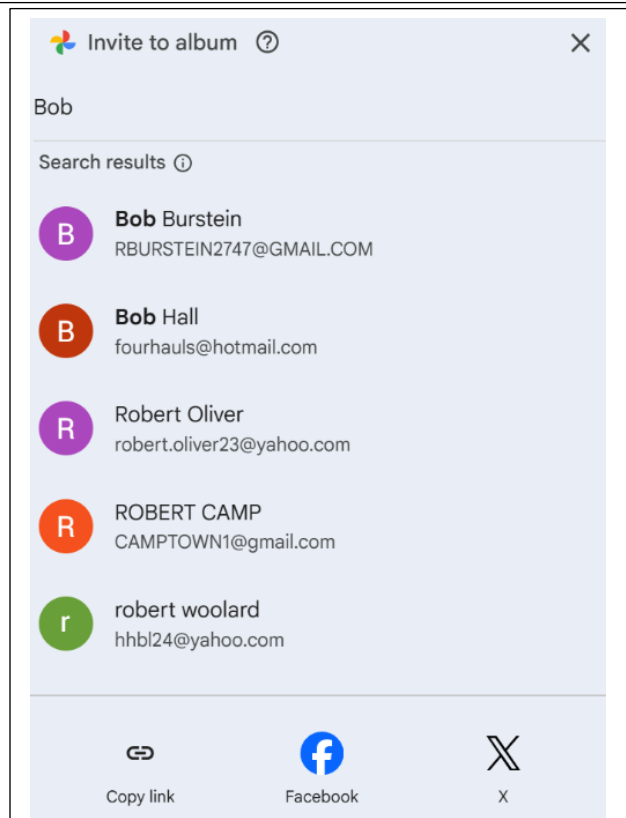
Invite to album ?

Bob

Search results

B
Bob Burstein
RBURSTEIN2747@GMAIL.COM

B
Bob Hall
fourhauls@hotmail.com

R
Robert Oliver
robert.oliver23@yahoo.com

R
ROBERT CAMP
CAMPTOWN1@gmail.com

r
robert woolard
hhbl24@yahoo.com

Copy link

Facebook

X